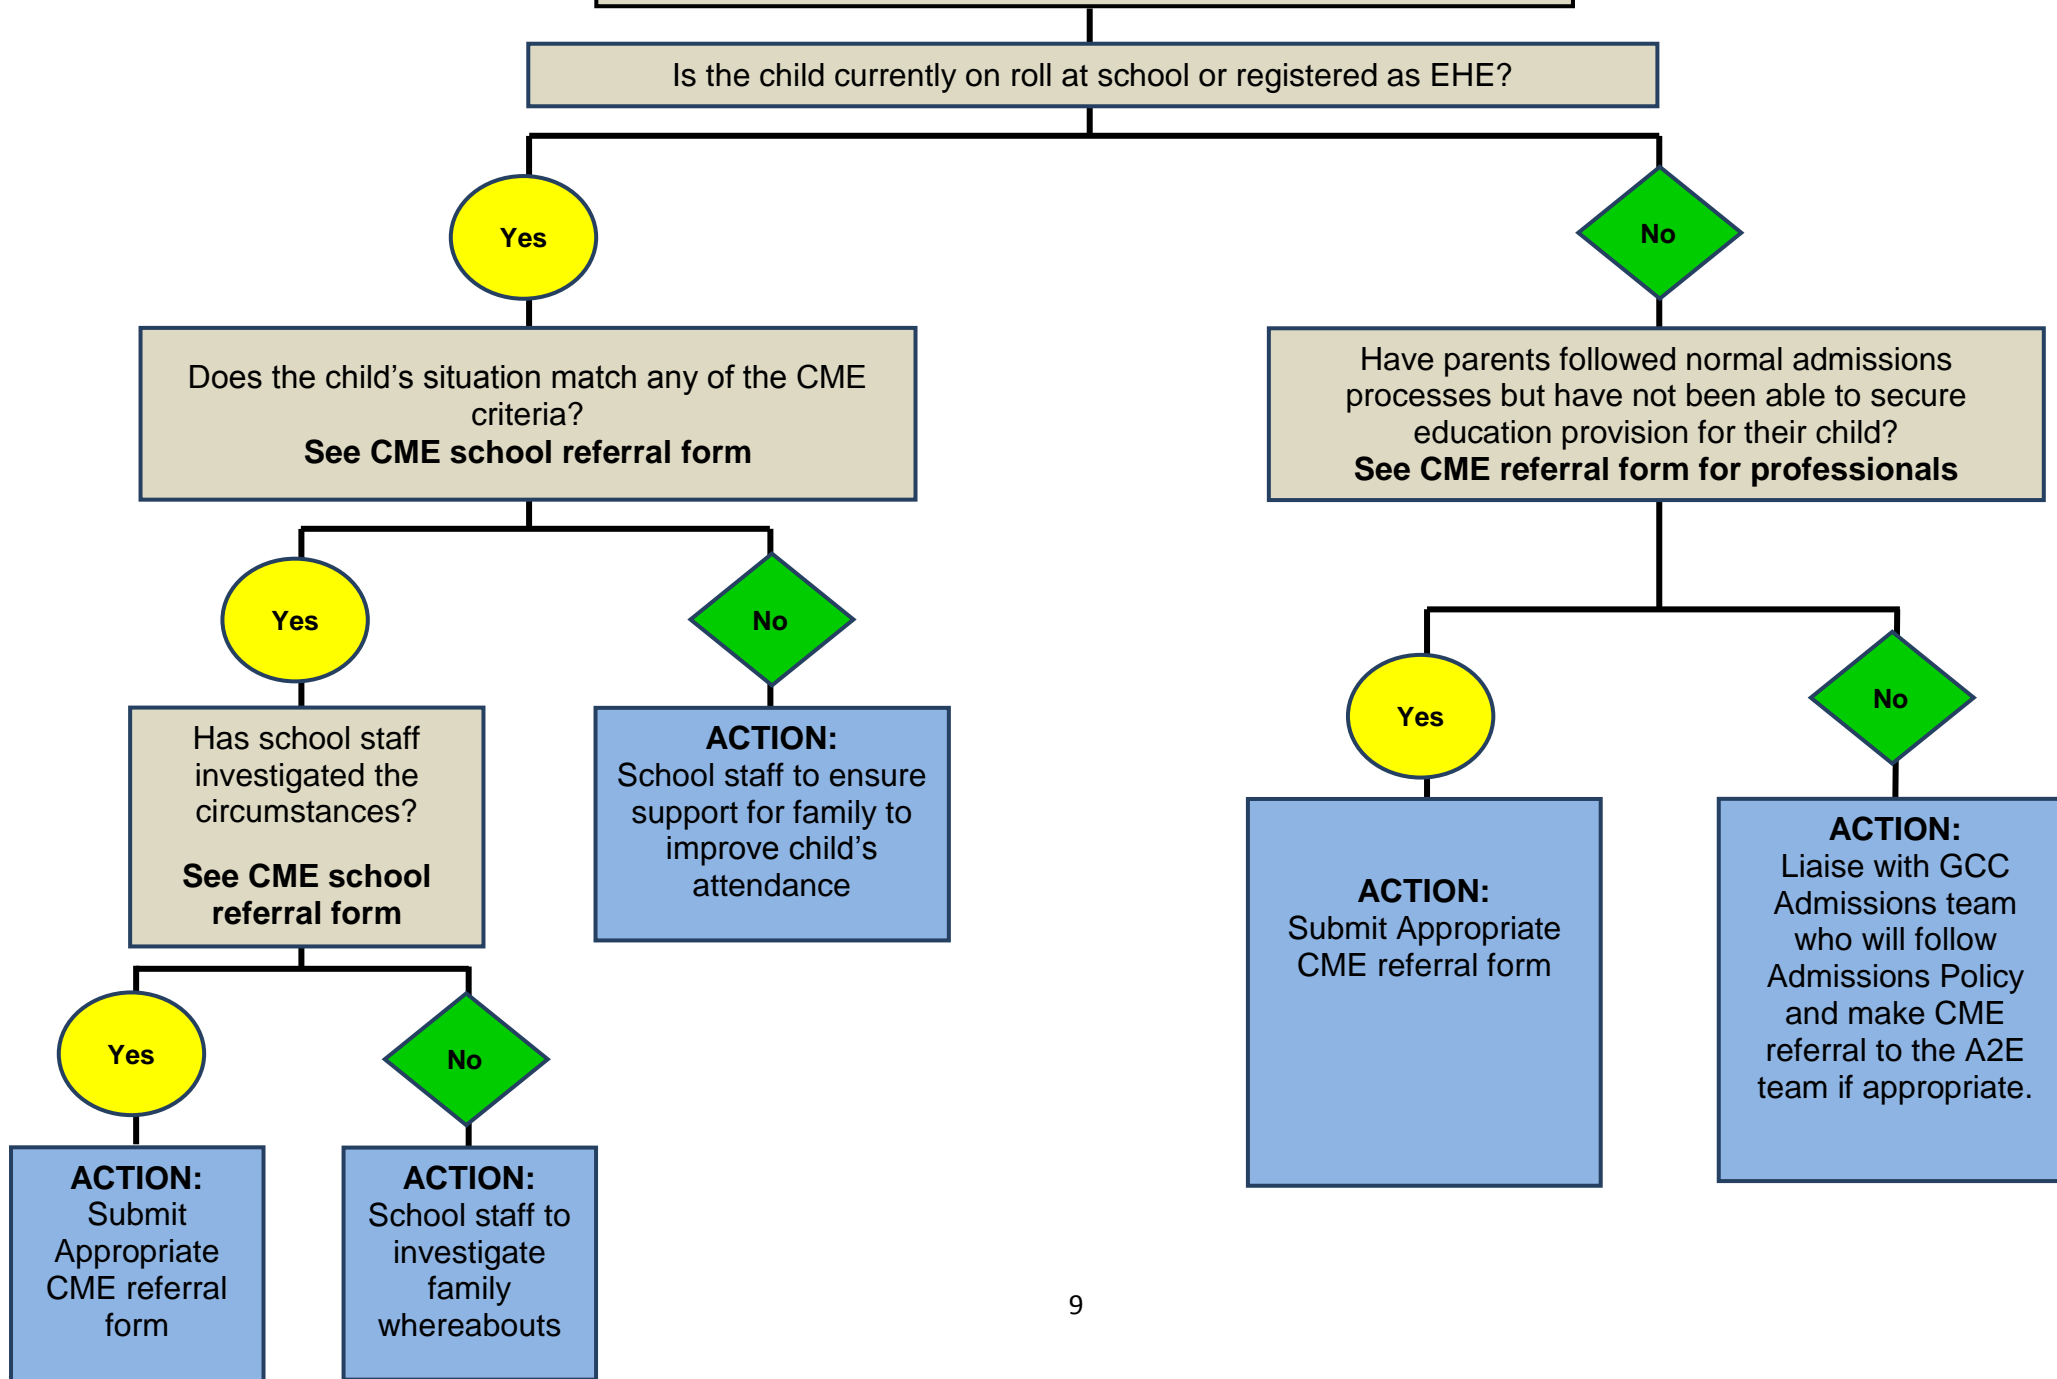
Is the child currently on roll at school or registered as EHE?

Yes

No

Does the child's situation match any of the CME criteria?
**See CME school referral form**

Have parents followed normal admissions processes but have not been able to secure education provision for their child?
**See CME referral form for professionals**

Yes

No

Has school staff investigated the circumstances?

**See CME school referral form**

**ACTION:**
School staff to ensure support for family to improve child's attendance

Yes

No

**ACTION:**
Submit Appropriate CME referral form

**ACTION:**
Liaise with GCC Admissions team who will follow Admissions Policy and make CME referral to the A2E team if appropriate.

Yes

No

**ACTION:**
Submit Appropriate CME referral form

**ACTION:**
School staff to investigate family whereabouts

9